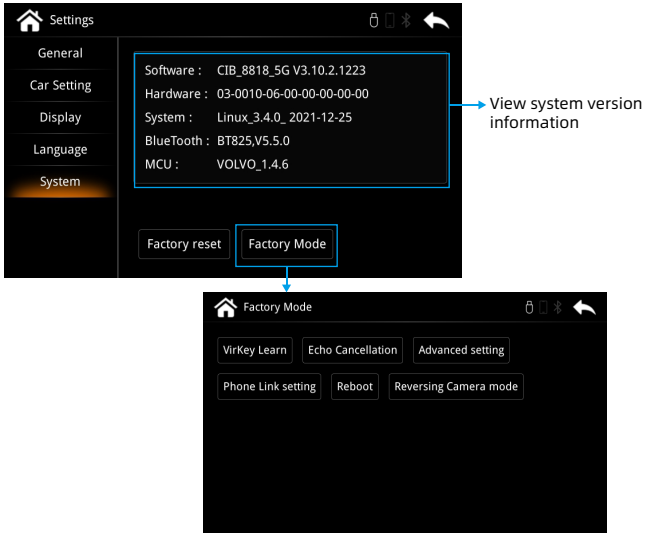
Settings

General

Car Setting

Display

Language

System

Software : CIB_8818_5G V3.10.2.1223

Hardware : 03-0010-06-00-00-00-00-00

System : Linux_3.4.0_ 2021-12-25

BlueTooth : BT825,V5.5.0

MCU : VOLVO_1.4.6

View system version information

Factory reset

Factory Mode

Factory Mode

VirKey Learn

Echo Cancellation

Advanced setting

Phone Link setting

Reboot

Reversing Camera mode